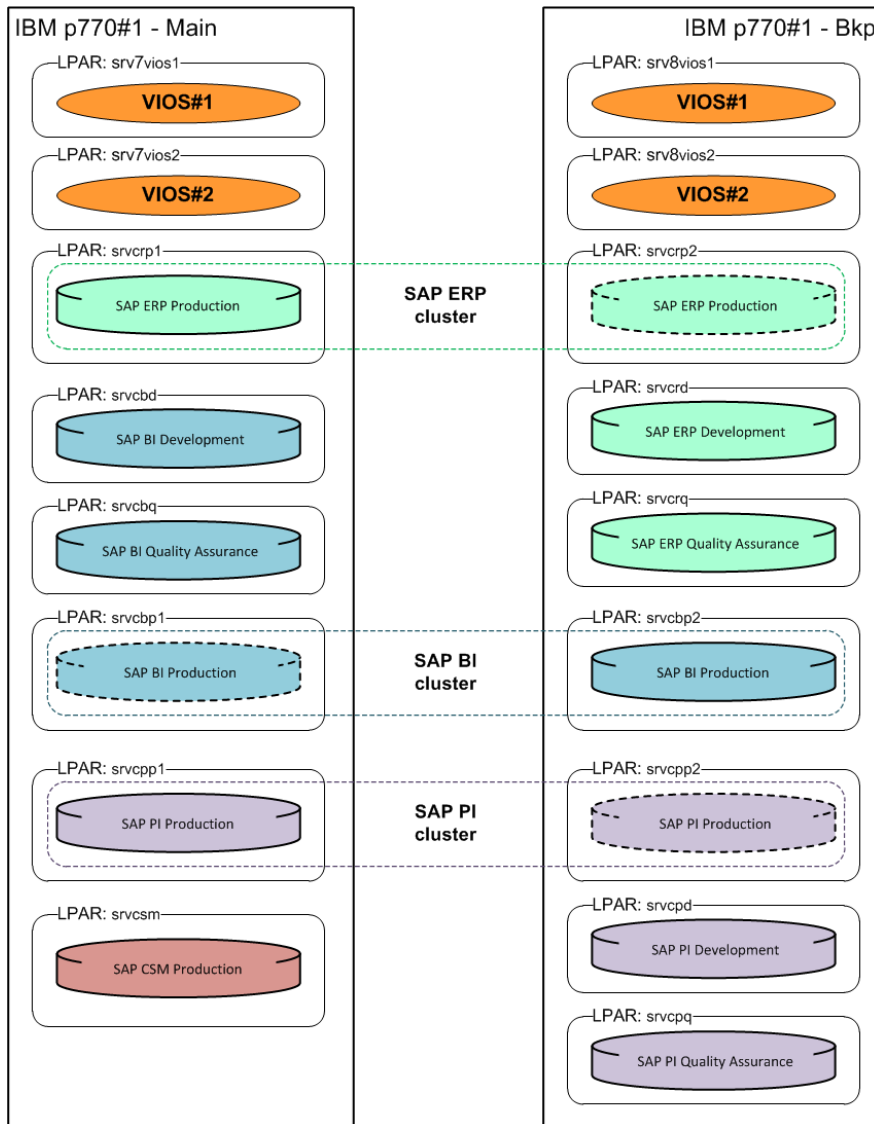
IBM p770#1 - Main

LPAR: srv7vios1

VIOS#1

LPAR: srv7vios2

VIOS#2

LPAR: srvcrp1

SAP ERP Production

LPAR: srvcbd

SAP BI Development

LPAR: srvcbq

SAP BI Quality Assurance

LPAR: srvcbp1

SAP BI Production

LPAR: srvcpp1

SAP PI Production

LPAR: srvcsm

SAP CSM Production

SAP ERP cluster

SAP BI cluster

SAP PI cluster

IBM p770#1 - Bkp

LPAR: srv8vios1

VIOS#1

LPAR: srv8vios2

VIOS#2

LPAR: srvcrp2

SAP ERP Production

LPAR: srvcrd

SAP ERP Development

LPAR: srvcrq

SAP ERP Quality Assurance

LPAR: srvcbp2

SAP BI Production

LPAR: srvcpp2

SAP PI Production

LPAR: srvcpd

SAP PI Development

LPAR: srvcpq

SAP PI Quality Assurance